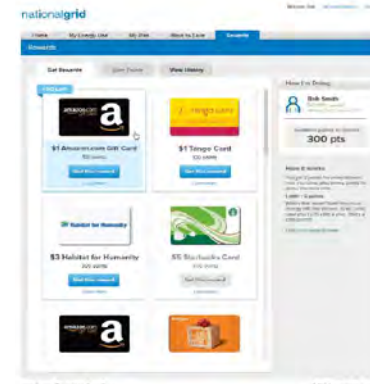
nationalgrid

Home | My Energy Use | My Plan | Ways to Save | Rewards

Rewards

Get Rewards | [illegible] | View History

amazon.com

$1 Amazon.com Gift Card
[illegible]
Get this reward
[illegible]

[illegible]

$1 Tango Card
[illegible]
Get this reward
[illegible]

Habitat for Humanity

$3 Habitat for Humanity
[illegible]
Get this reward
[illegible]

$5 Starbucks Card
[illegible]
Get this reward
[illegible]

amazon

How I'm Doing

Bob Smith
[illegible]

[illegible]
300 pts

How it works
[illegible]
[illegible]
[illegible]
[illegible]